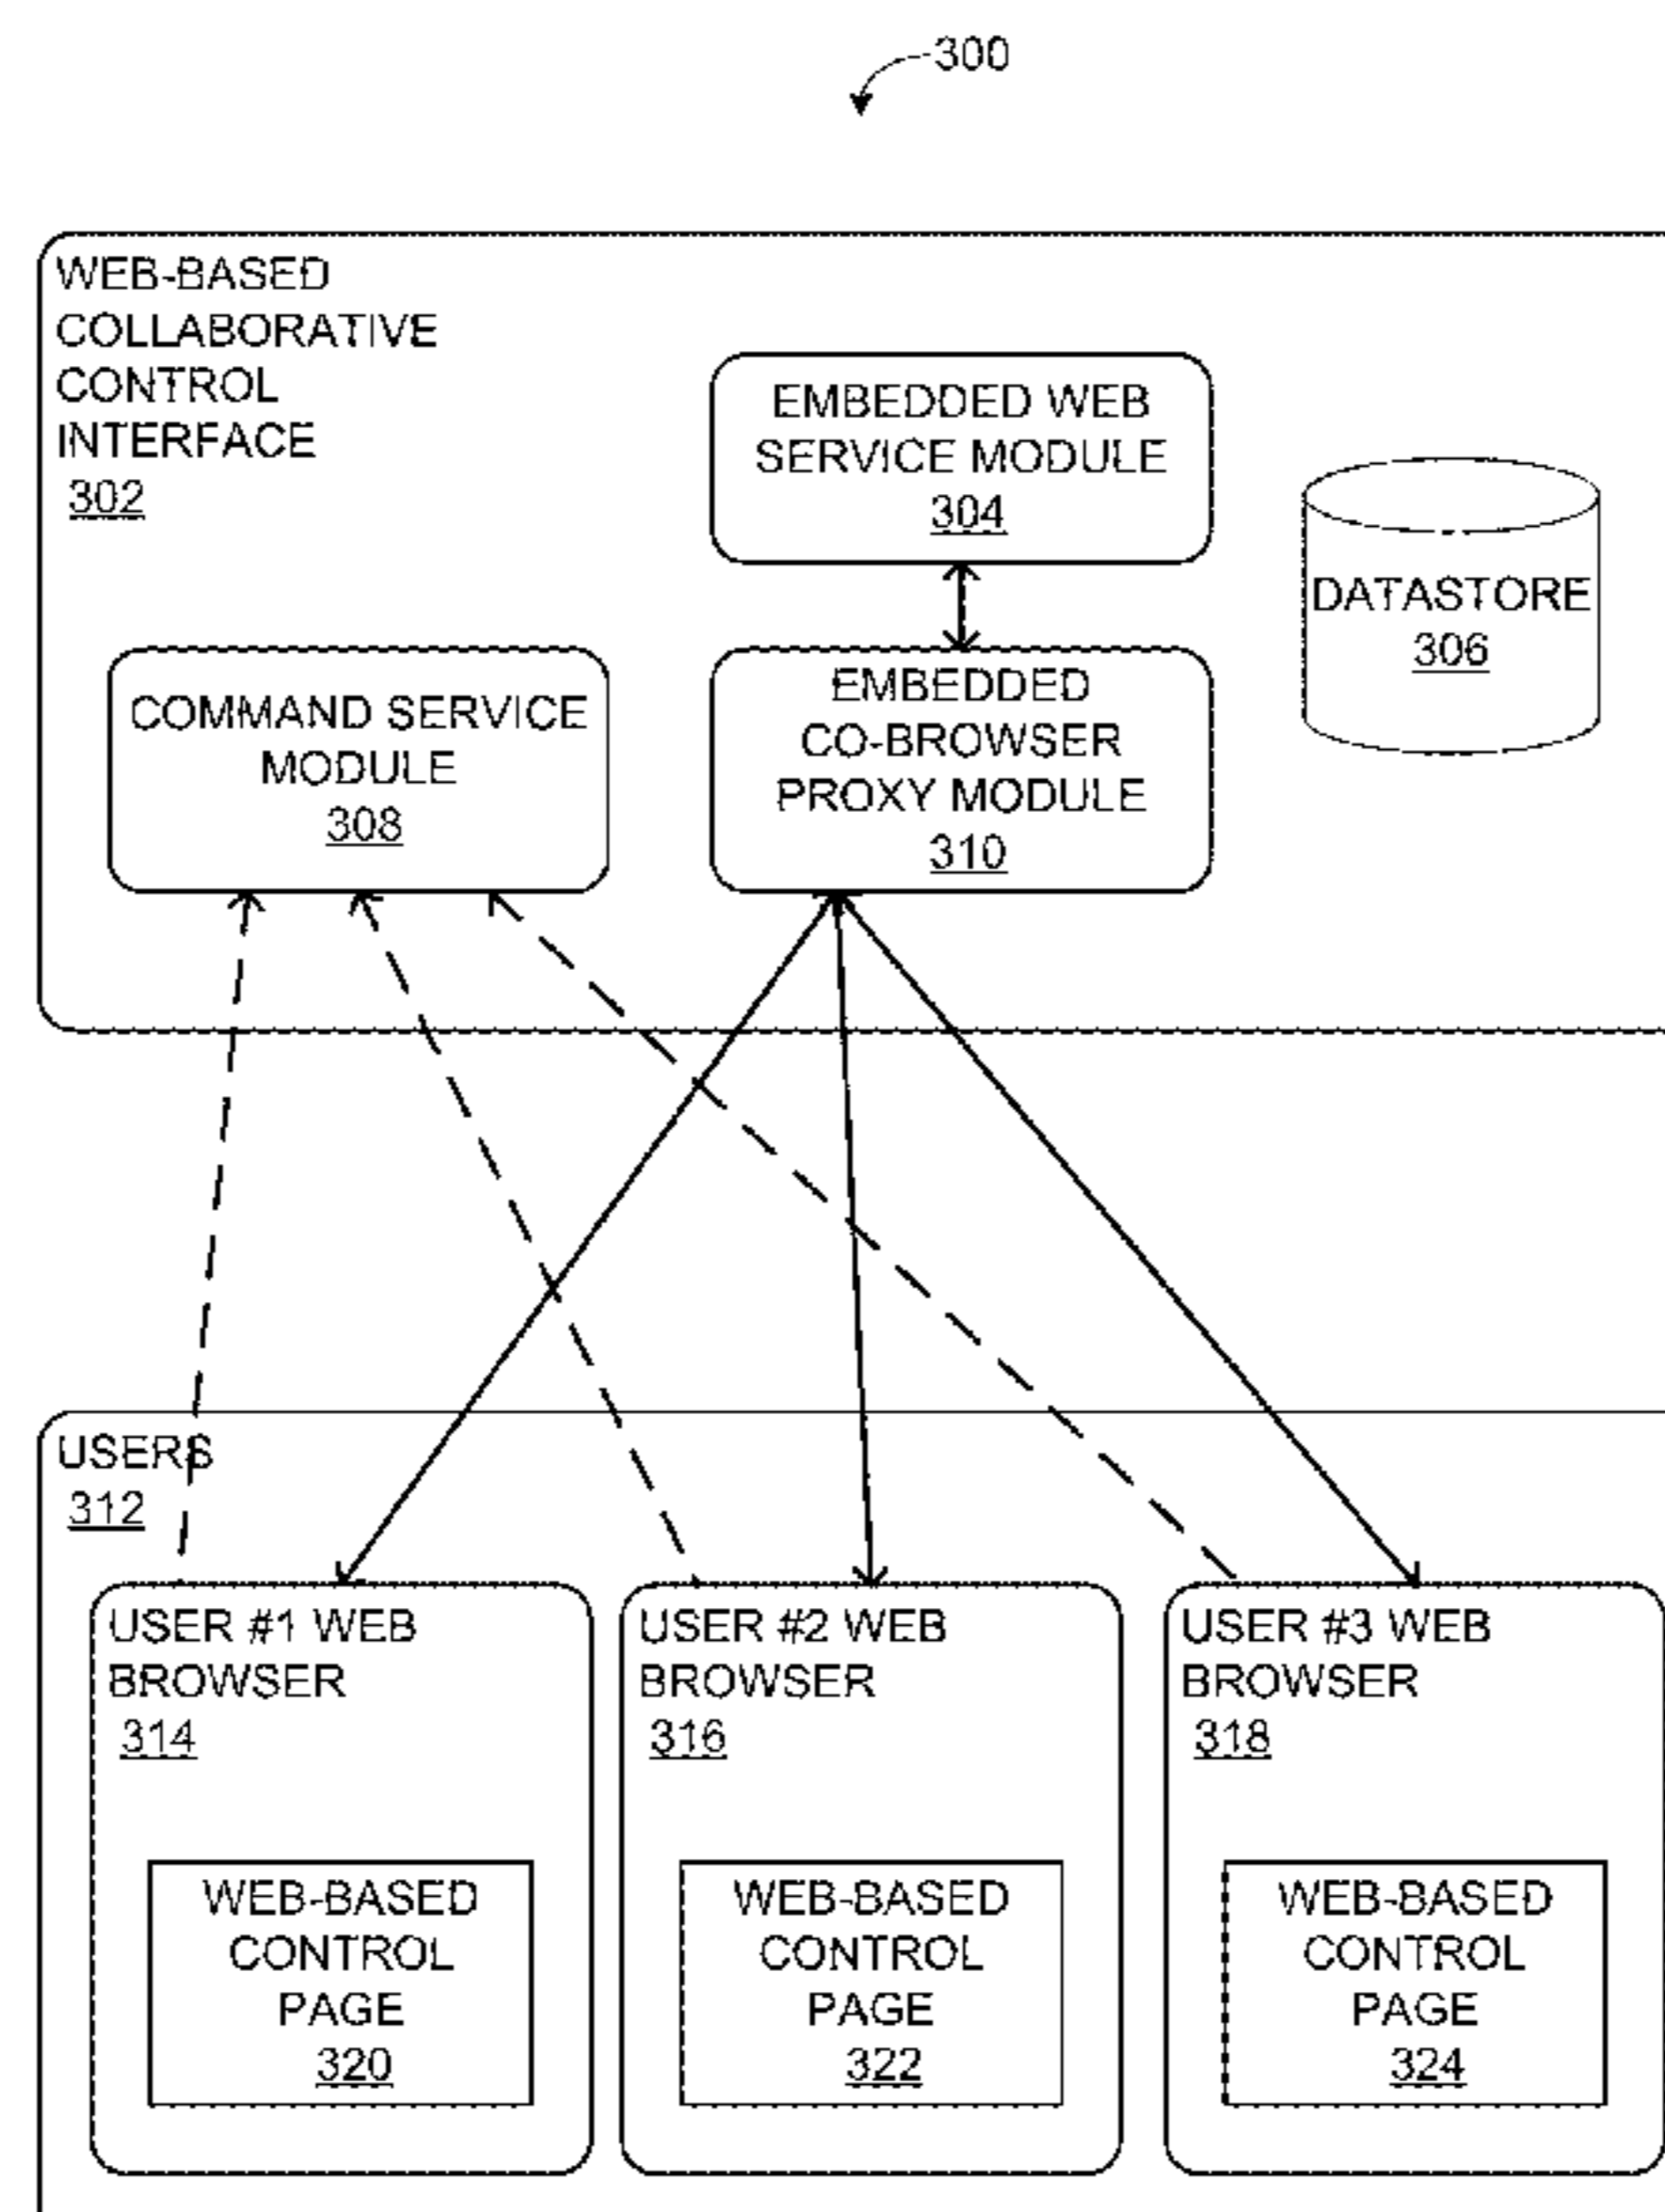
300

WEB-BASED COLLABORATIVE CONTROL INTERFACE 302

EMBEDDED WEB SERVICE MODULE 304

DATASTORE 306

COMMAND SERVICE MODULE 308

EMBEDDED CO-BROWSER PROXY MODULE 310

USERS 312

USER #1 WEB BROWSER 314

WEB-BASED CONTROL PAGE 320

USER #2 WEB BROWSER 316

WEB-BASED CONTROL PAGE 322

USER #3 WEB BROWSER 318

WEB-BASED CONTROL PAGE 324